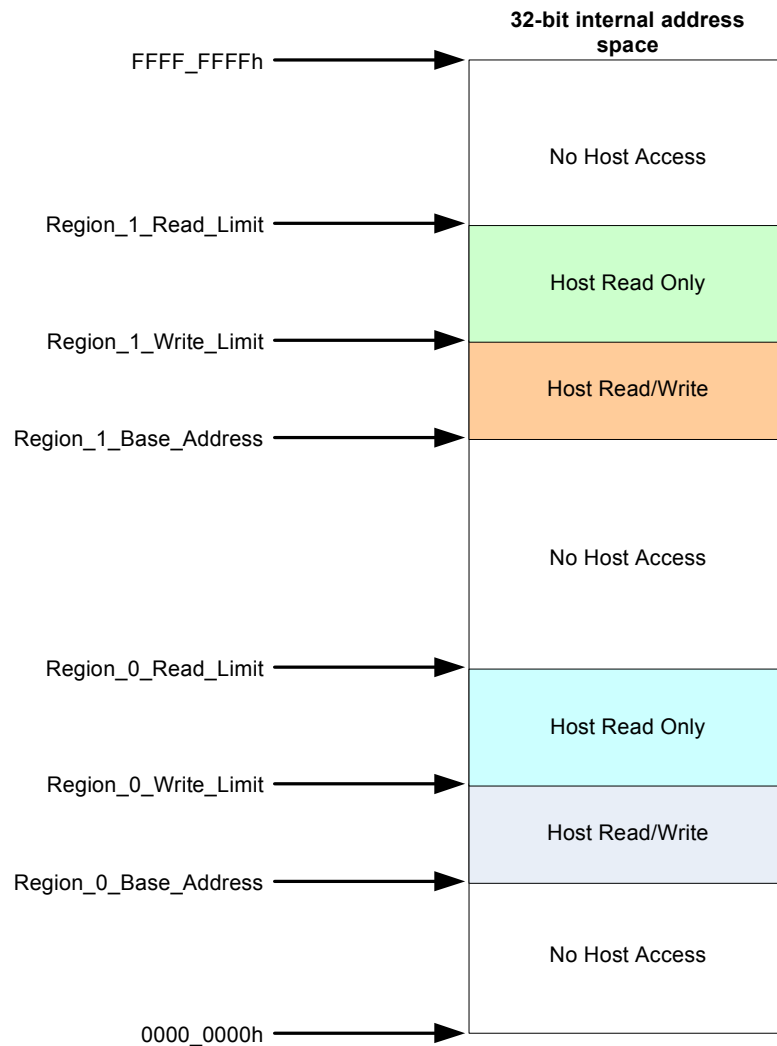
32-bit internal address space

FFFF_FFFFh

No Host Access

Region_1_Read_Limit

Host Read Only

Region_1_Write_Limit

Host Read/Write

Region_1_Base_Address

No Host Access

Region_0_Read_Limit

Host Read Only

Region_0_Write_Limit

Host Read/Write

Region_0_Base_Address

No Host Access

0000_0000h